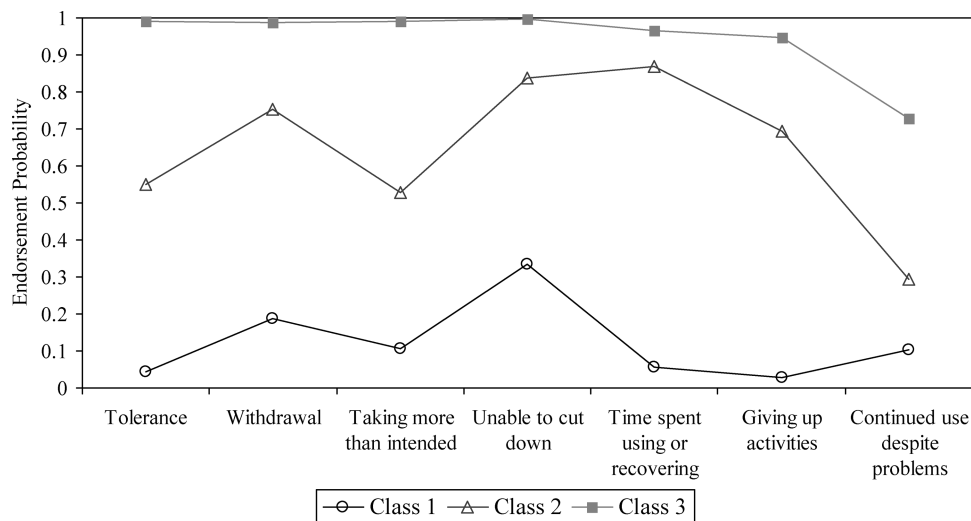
Endorsement Probability

1
0.9
0.8
0.7
0.6
0.5
0.4
0.3
0.2
0.1
0

Tolerance
Withdrawal
Taking more than intended
Unable to cut down
Time spent using or recovering
Giving up activities
Continued use despite problems

Class 1
Class 2
Class 3